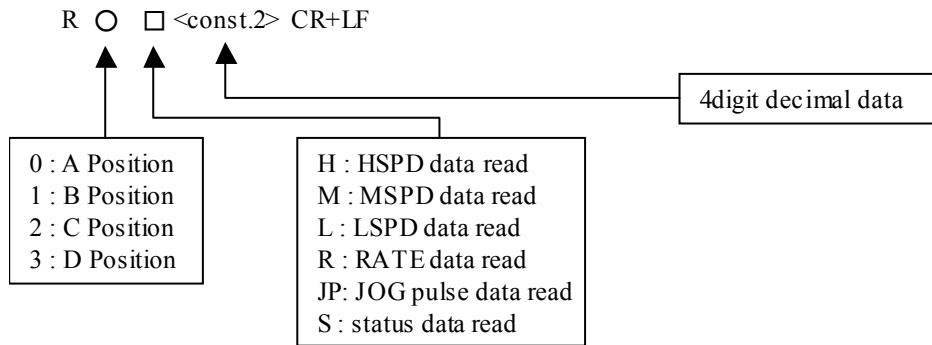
R ○ □ <const.2> CR+LF

4digit decimal data

0 : A Position
1 : B Position
2 : C Position
3 : D Position

H : HSPD data read
M : MSPD data read
L : LSPD data read
R : RATE data read
JP: JOG pulse data read
S : status data read